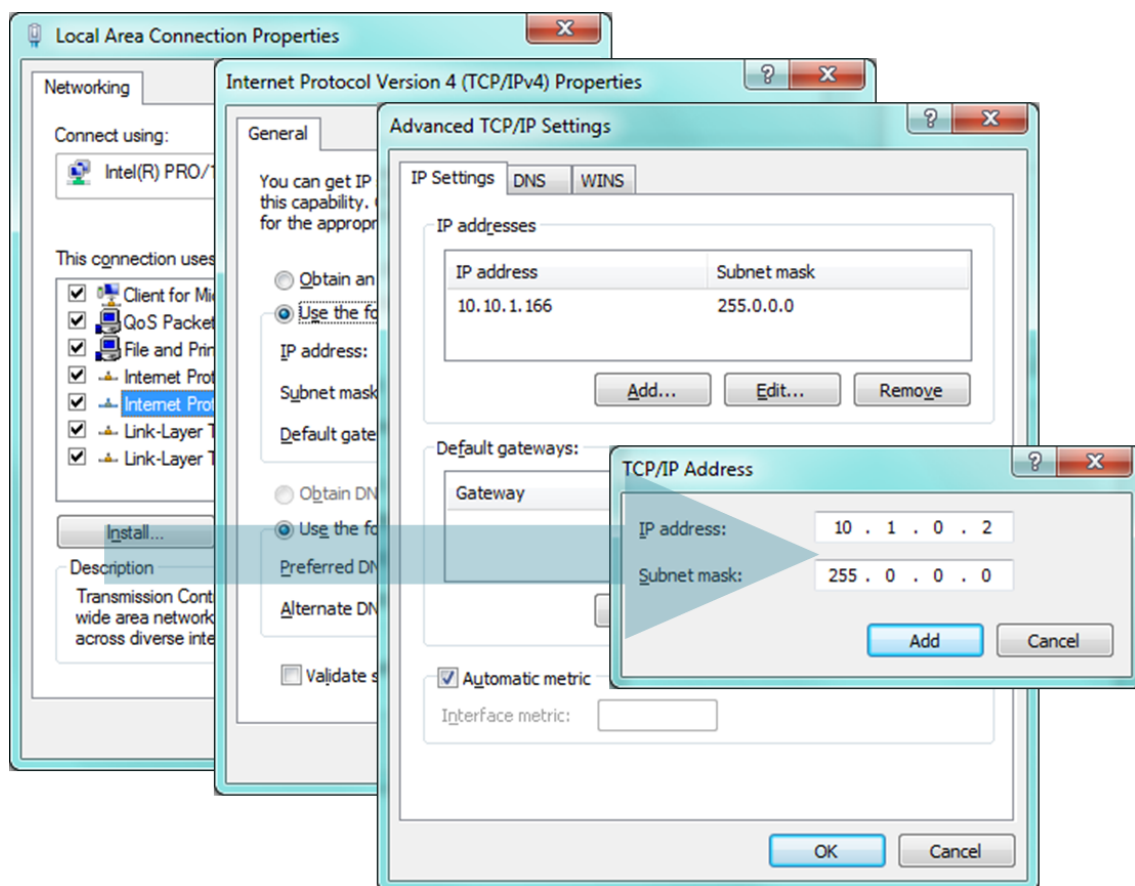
Local Area Connection Properties

Networking

Connect using:

Intel(R) PRO/1

This connection uses

Client for Mi
QoS Packet
File and Prin
Internet Prot
Internet Prot
Link-Layer T
Link-Layer T

Install...

Description

Transmission Cont wide area network across diverse inte

Internet Protocol Version 4 (TCP/IPv4) Properties

General

You can get IP this capability. for the appropr

Obtain an
Use the fo

IP address:

Subnet mask

Default gate

Obtain DN
Use the fo

Preferred DN

Alternate DN

Validate s

Advanced TCP/IP Settings

IP Settings | DNS | WINS

IP addresses

| IP address | Subnet mask |
|---|---|
| 10.10.1.166 | 255.0.0.0 |

Add... Edit... Remove

Default gateways:

Gateway

Automatic metric

Interface metric:

OK Cancel

TCP/IP Address

IP address: 10 . 1 . 0 . 2

Subnet mask: 255 . 0 . 0 . 0

Add Cancel